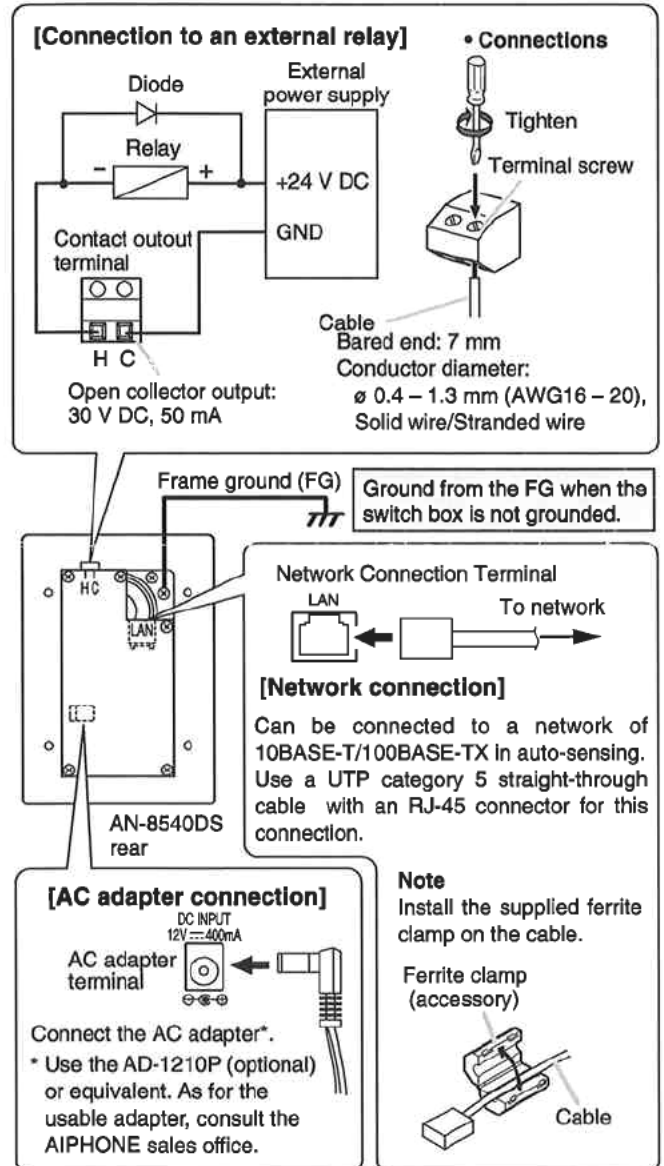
[Connection to an external relay]

Diode

External power supply

Relay

− +

+24 V DC

GND

Contact outout terminal

H C

Open collector output: 30 V DC, 50 mA

• Connections

Tighten

Terminal screw

Cable
Bared end: 7 mm
Conductor diameter:
ø 0.4 – 1.3 mm (AWG16 – 20), Solid wire/Stranded wire

Frame ground (FG)

Ground from the FG when the switch box is not grounded.

HC

LAN

AN-8540DS rear

Network Connection Terminal

LAN

To network

[Network connection]

Can be connected to a network of 10BASE-T/100BASE-TX in auto-sensing. Use a UTP category 5 straight-through cable with an RJ-45 connector for this connection.

[AC adapter connection]

DC INPUT 12V ⎓ 400mA

AC adapter terminal

Connect the AC adapter*.

* Use the AD-1210P (optional) or equivalent. As for the usable adapter, consult the AIPHONE sales office.

Note
Install the supplied ferrite clamp on the cable.

Ferrite clamp (accessory)

Cable